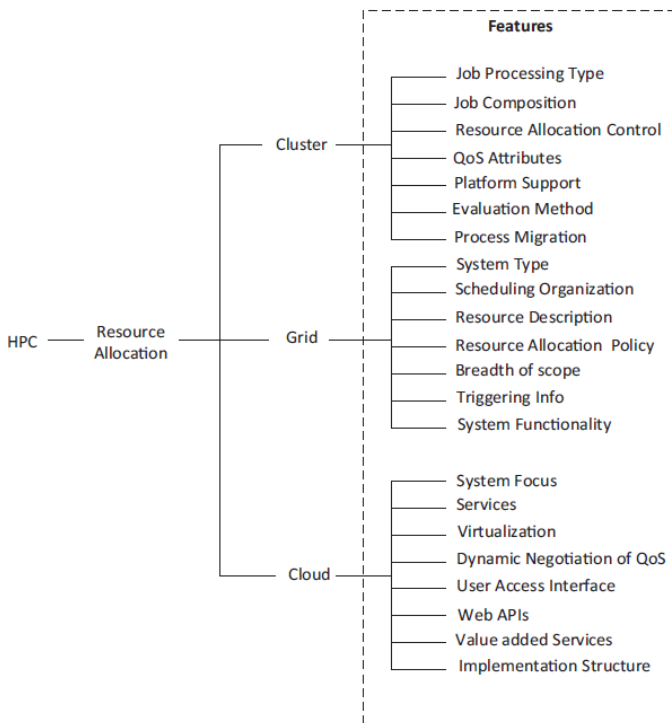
Features

HPC

Resource Allocation

Cluster

Job Processing Type
Job Composition
Resource Allocation Control
QoS Attributes
Platform Support
Evaluation Method
Process Migration

Grid

System Type
Scheduling Organization
Resource Description
Resource Allocation Policy
Breadth of scope
Triggering Info
System Functionality

Cloud

System Focus
Services
Virtualization
Dynamic Negotiation of QoS
User Access Interface
Web APIs
Value added Services
Implementation Structure